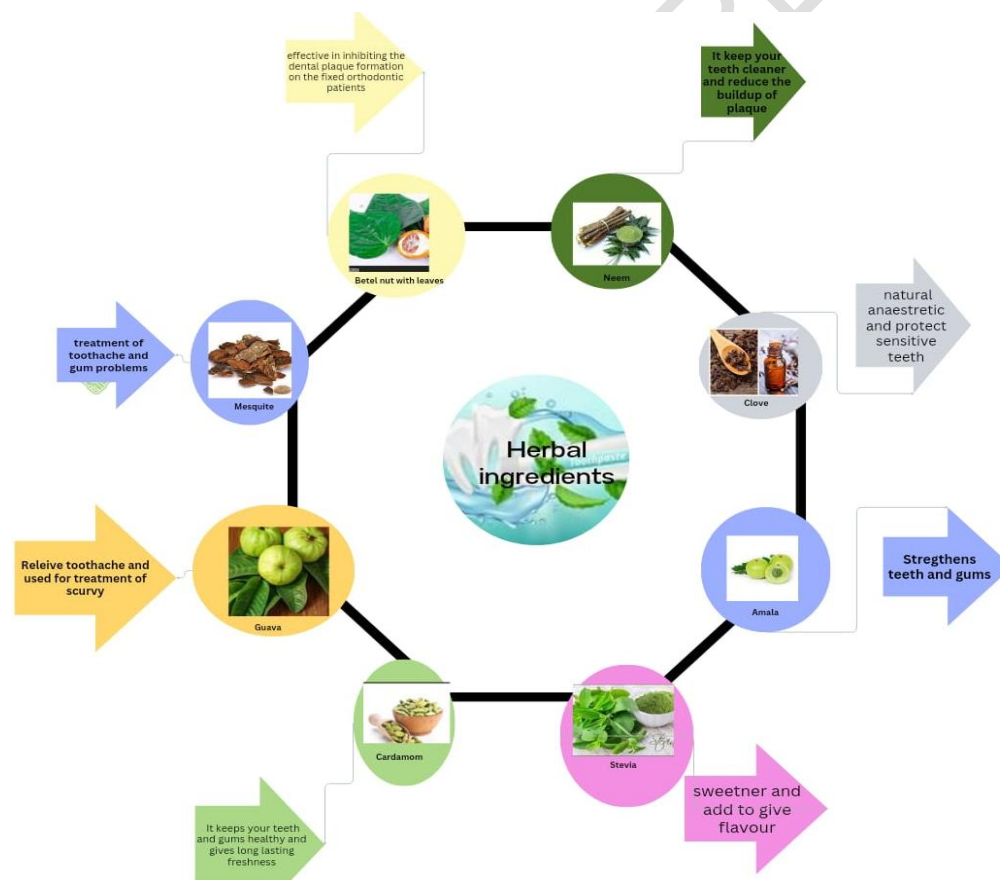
effective in inhibiting the dental plaque formation on the fixed orthodontic patients

It keep your teeth cleaner and reduce the buildup of plaque

Betel nut with leaves

Neem

treatment of toothache and gum problems

Mesquite

natural anaestretic and protect sensitive teeth

Clove

Herbal ingredients

Releive toothache and used for treatment of scurvy

Guava

Stregthens teeth and gums

Amala

Cardamom

Stevia

sweetner and add to give flavour

It keeps your teeth and gums healthy and gives long lasting freshness